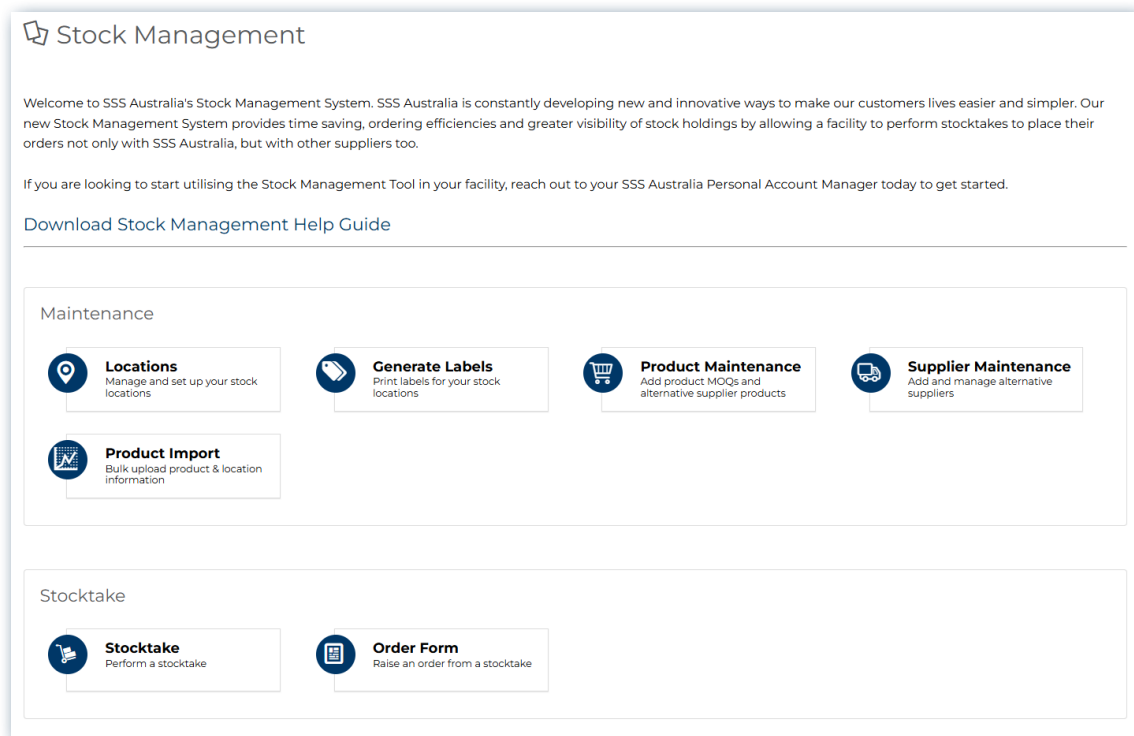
Stock Management

Welcome to SSS Australia's Stock Management System. SSS Australia is constantly developing new and innovative ways to make our customers lives easier and simpler. Our new Stock Management System provides time saving, ordering efficiencies and greater visibility of stock holdings by allowing a facility to perform stocktakes to place their orders not only with SSS Australia, but with other suppliers too.

If you are looking to start utilising the Stock Management Tool in your facility, reach out to your SSS Australia Personal Account Manager today to get started.

Download Stock Management Help Guide

Maintenance

Locations
Manage and set up your stock locations

Generate Labels
Print labels for your stock locations

Product Maintenance
Add product MOQs and alternative supplier products

Supplier Maintenance
Add and manage alternative suppliers

Product Import
Bulk upload product & location information

Stocktake

Stocktake
Perform a stocktake

Order Form
Raise an order from a stocktake